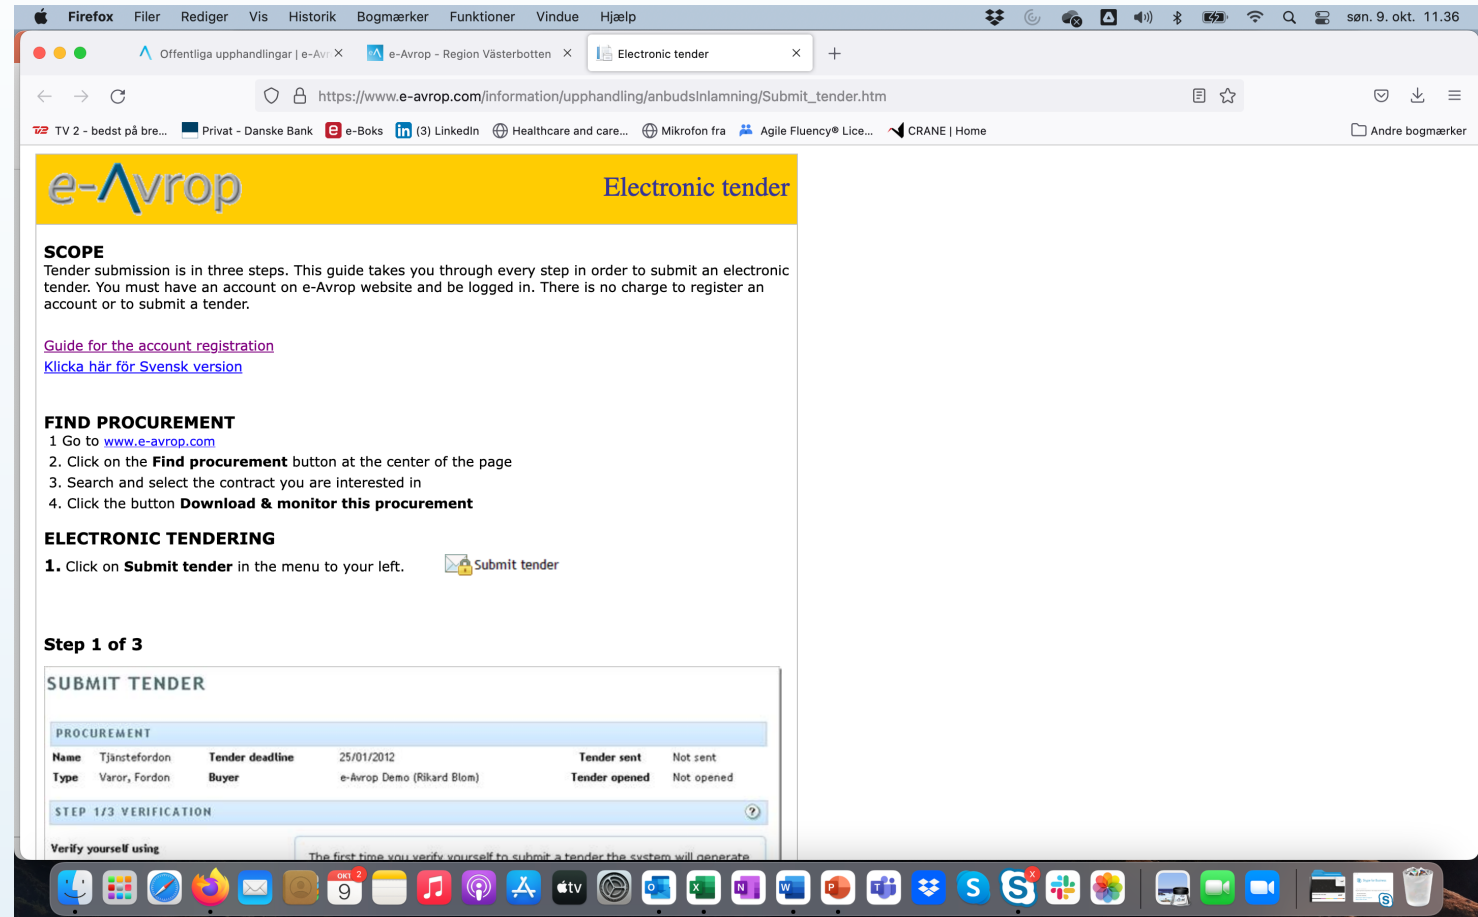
Firefox Filer Rediger Vis Historik Bogmærker Funktioner Vindue Hjælp søn. 9. okt. 11.36

Offentliga upphandlingar | e-Avr × e-Avrop - Region Västerbotten × Electronic tender × +

https://www.e-avrop.com/information/upphandling/anbudsInlamning/Submit_tender.htm

TV 2 - bedst på bre... Privat - Danske Bank e-Boks (3) LinkedIn Healthcare and care... Mikrofon fra Agile Fluency® Lice... CRANE | Home Andre bogmærker

e-Avrop Electronic tender

SCOPE
Tender submission is in three steps. This guide takes you through every step in order to submit an electronic tender. You must have an account on e-Avrop website and be logged in. There is no charge to register an account or to submit a tender.

Guide for the account registration
Klicka här för Svensk version

FIND PROCUREMENT
1 Go to www.e-avrop.com
2. Click on the **Find procurement** button at the center of the page
3. Search and select the contract you are interested in
4. Click the button **Download & monitor this procurement**

ELECTRONIC TENDERING
1. Click on **Submit tender** in the menu to your left. Submit tender

Step 1 of 3

SUBMIT TENDER

PROCUREMENT

| Name | Tjänstefordon | Tender deadline | 25/01/2012 | Tender sent | Not sent |
|---|---|---|---|---|---|
| Type | Varor, Fordon | Buyer | e-Avrop Demo (Rikard Blom) | Tender opened | Not opened |

STEP 1/3 VERIFICATION

Verify yourself using

The first time you verify yourself to submit a tender the system will generate

OKT 9 2